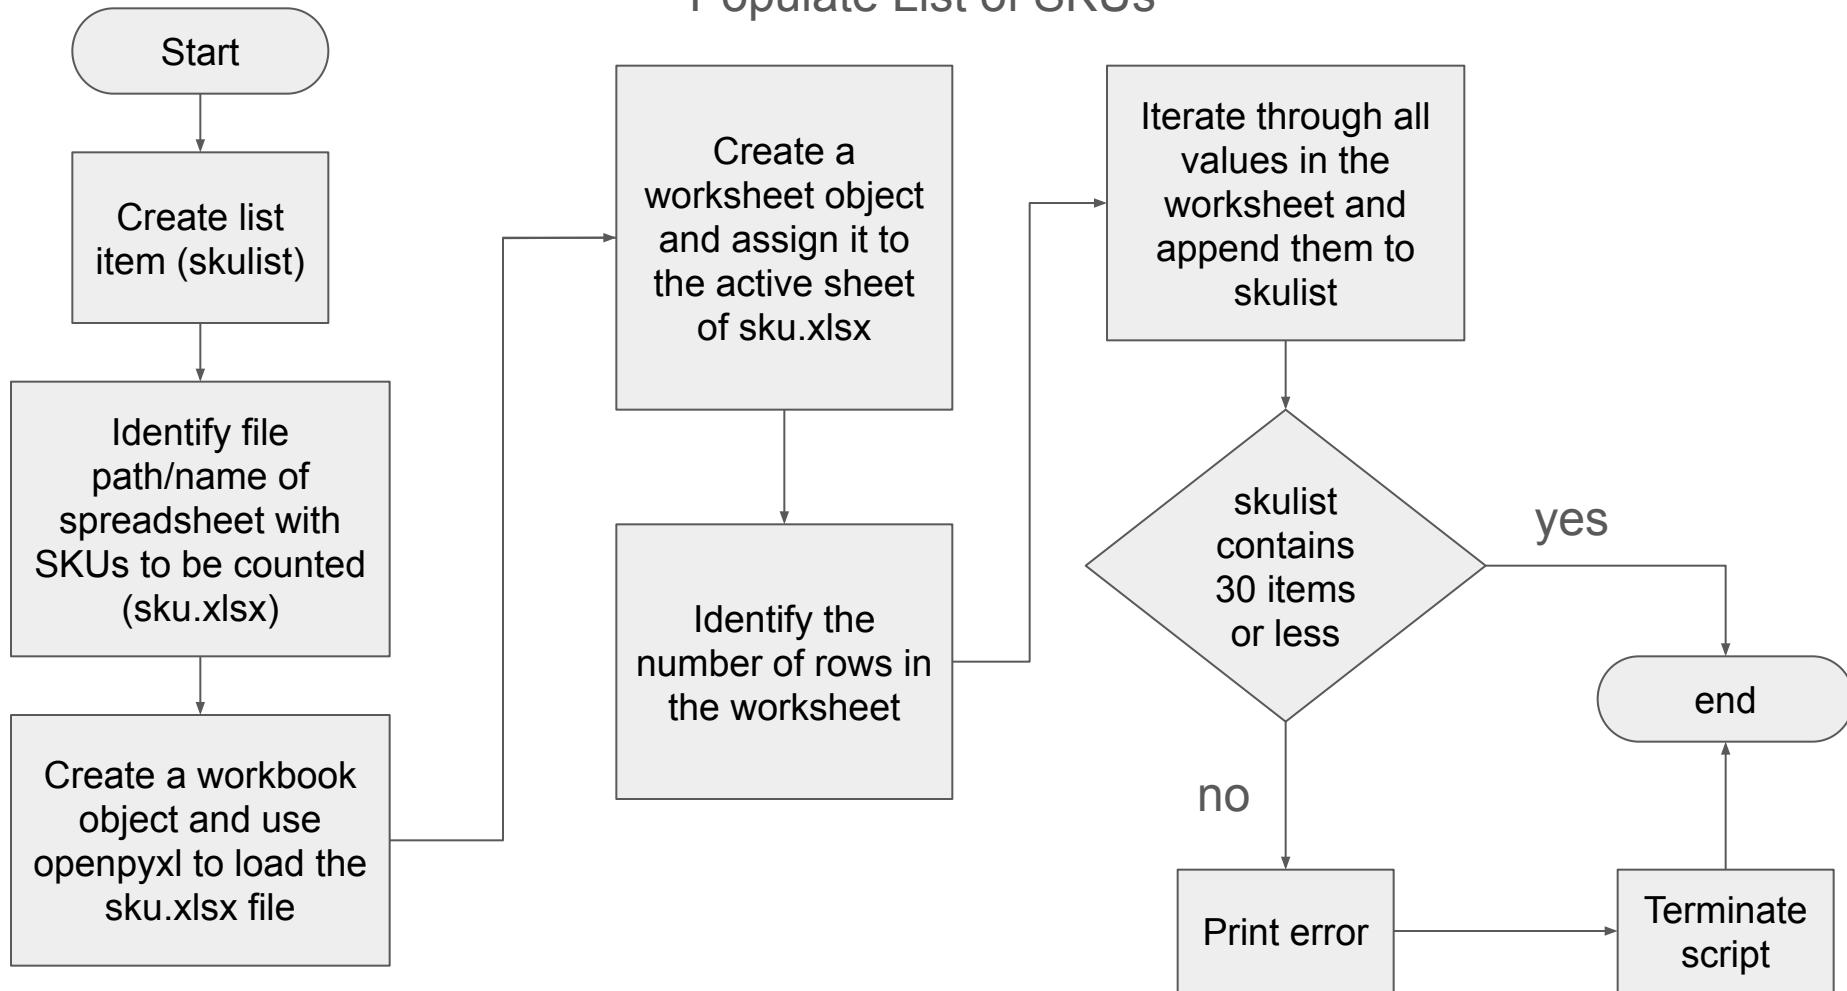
Populate List of SKUs

Start

Create list item (skulist)

Identify file path/name of spreadsheet with SKUs to be counted (sku.xlsx)

Create a workbook object and use openpyxl to load the sku.xlsx file

Create a worksheet object and assign it to the active sheet of sku.xlsx

Identify the number of rows in the worksheet

Iterate through all values in the worksheet and append them to skulist

skulist contains 30 items or less

yes

end

no

Print error

Terminate script